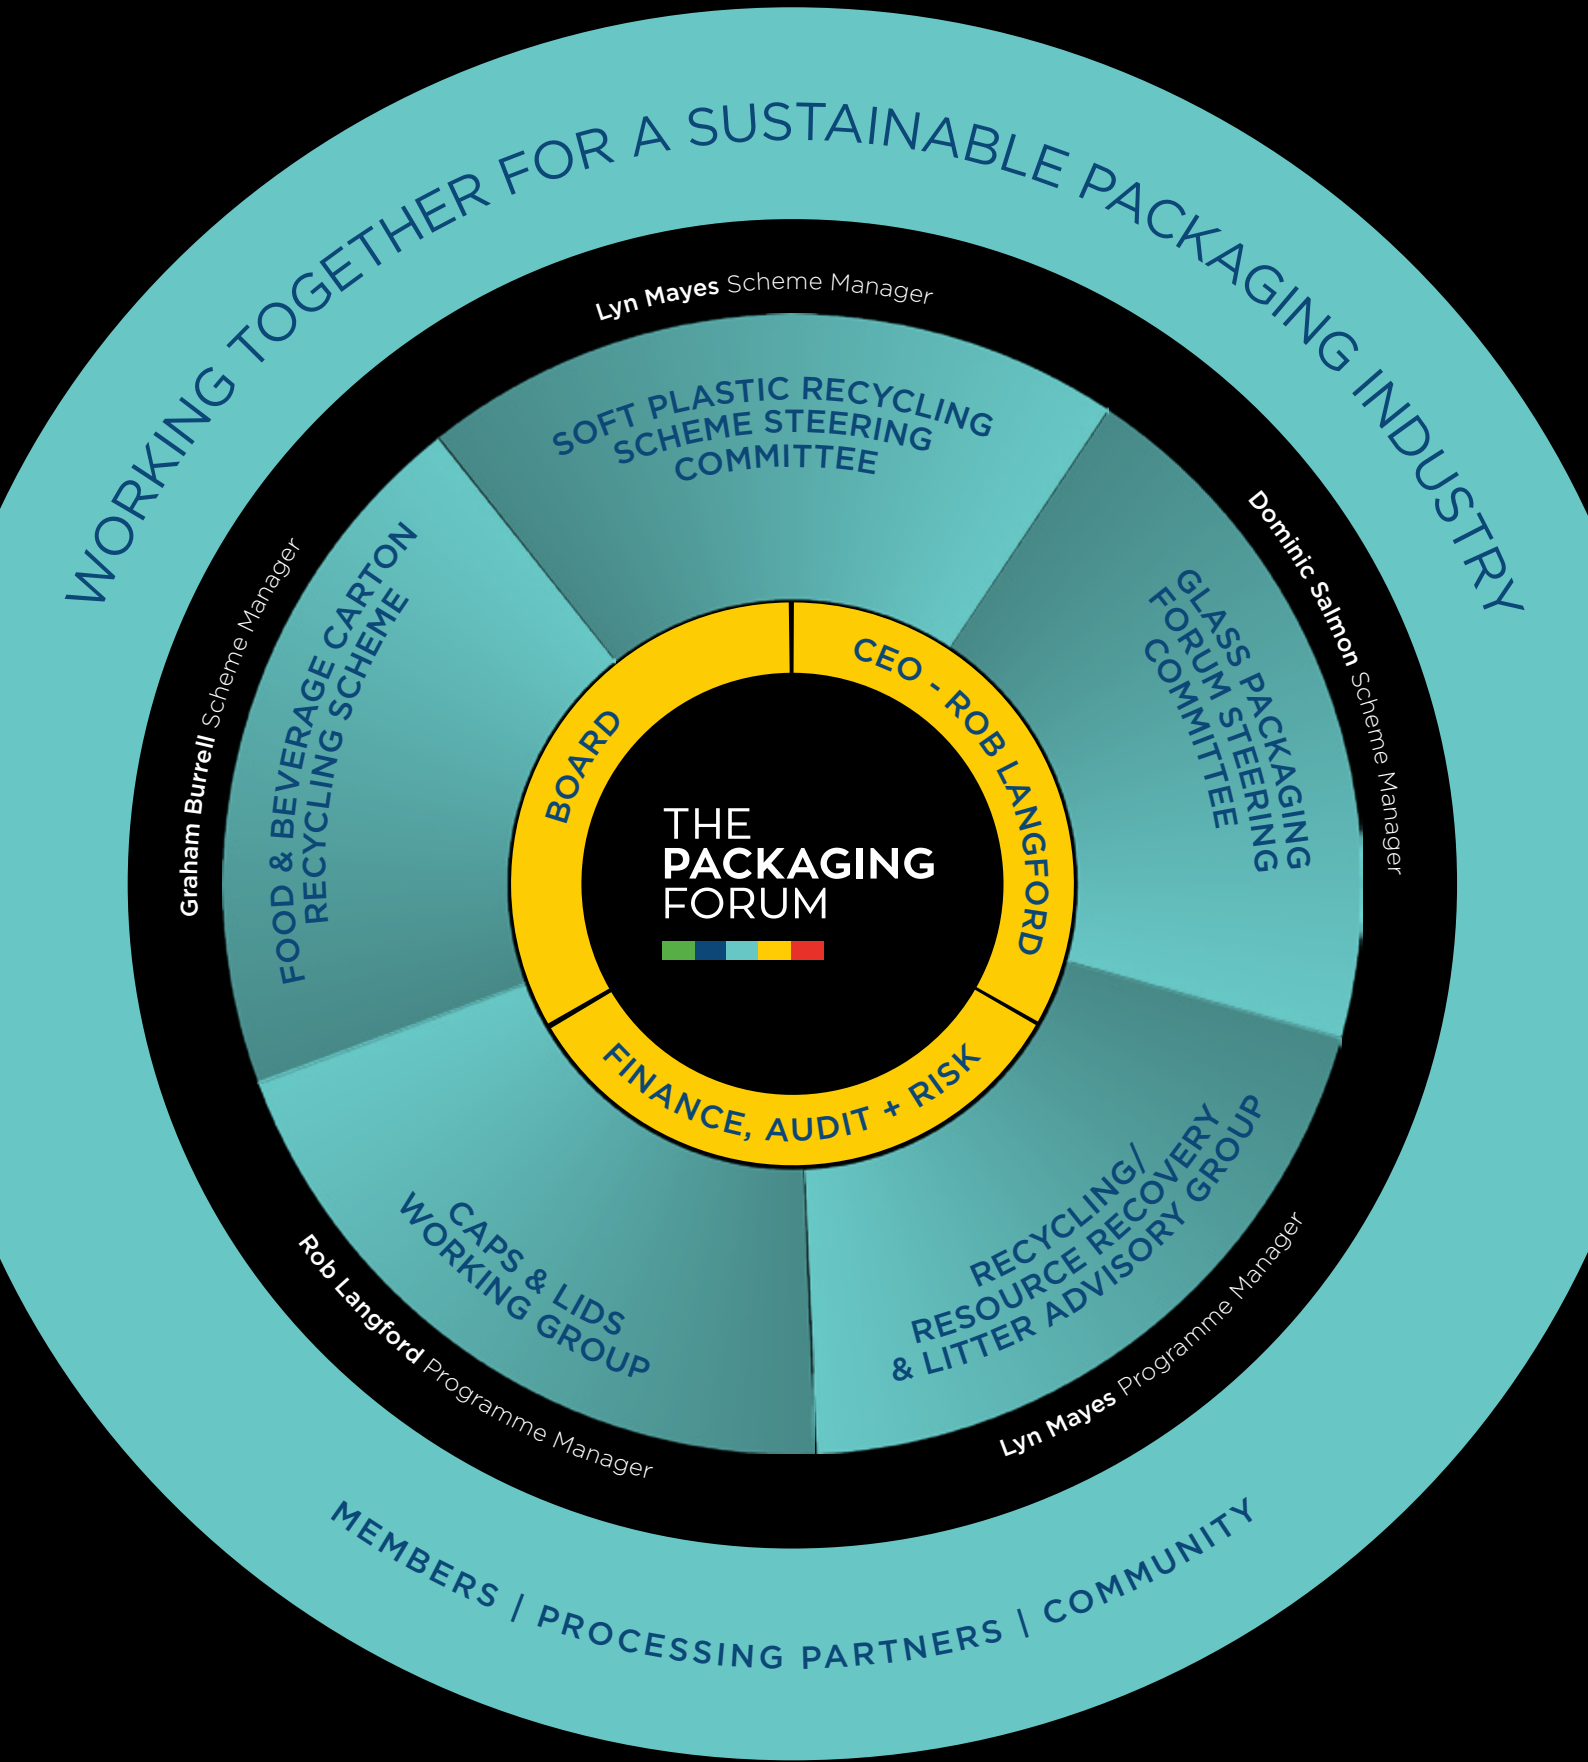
WORKING TOGETHER FOR A SUSTAINABLE PACKAGING INDUSTRY

Lyn Mayes Scheme Manager

SOFT PLASTIC RECYCLING SCHEME STEERING COMMITTEE

Dominic Salmon Scheme Manager

GLASS PACKAGING FORUM STEERING COMMITTEE

Lyn Mayes Programme Manager

RECYCLING/ RESOURCE RECOVERY & LITTER ADVISORY GROUP

Rob Langford Programme Manager

CAPS & LIDS WORKING GROUP

Graham Burrell Scheme Manager

FOOD & BEVERAGE CARTON RECYCLING SCHEME

BOARD

CEO - ROB LANGFORD

FINANCE, AUDIT + RISK

THE PACKAGING FORUM

MEMBERS | PROCESSING PARTNERS | COMMUNITY